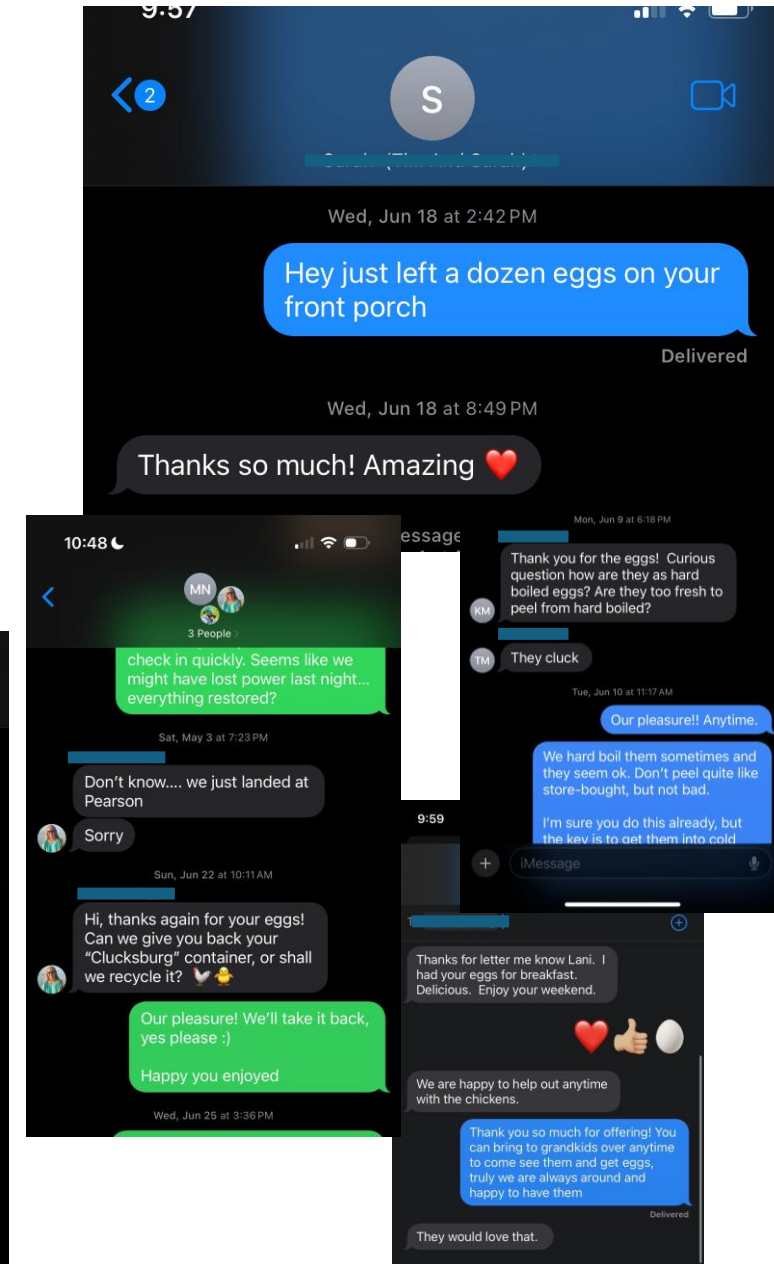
9:57

2

S

Wed, Jun 18 at 2:42 PM

Hey just left a dozen eggs on your front porch

Delivered

Wed, Jun 18 at 8:49 PM

Thanks so much! Amazing ❤️

essage

10:48

MN

3 People

check in quickly. Seems like we might have lost power last night... everything restored?

Sat, May 3 at 7:23 PM

Don't know.... we just landed at Pearson

Sorry

Sun, Jun 22 at 10:11 AM

Hi, thanks again for your eggs! Can we give you back your "Clucksburg" container, or shall we recycle it? 🐓🐥

Our pleasure! We'll take it back, yes please :)

Happy you enjoyed

Wed, Jun 25 at 3:36 PM

Mon, Jun 9 at 6:18 PM

Thank you for the eggs! Curious question how are they as hard boiled eggs? Are they too fresh to peel from hard boiled?

KM

TM They cluck

Tue, Jun 10 at 11:17 AM

Our pleasure!! Anytime.

We hard boil them sometimes and they seem ok. Don't peel quite like store-bought, but not bad.

I'm sure you do this already, but the key is to get them into cold

iMessage

9:59

Thanks for letter me know Lani. I had your eggs for breakfast. Delicious. Enjoy your weekend.

❤️👍🥚

We are happy to help out anytime with the chickens.

Thank you so much for offering! You can bring to grandkids over anytime to come see them and get eggs, truly we are always around and happy to have them

Delivered

They would love that.